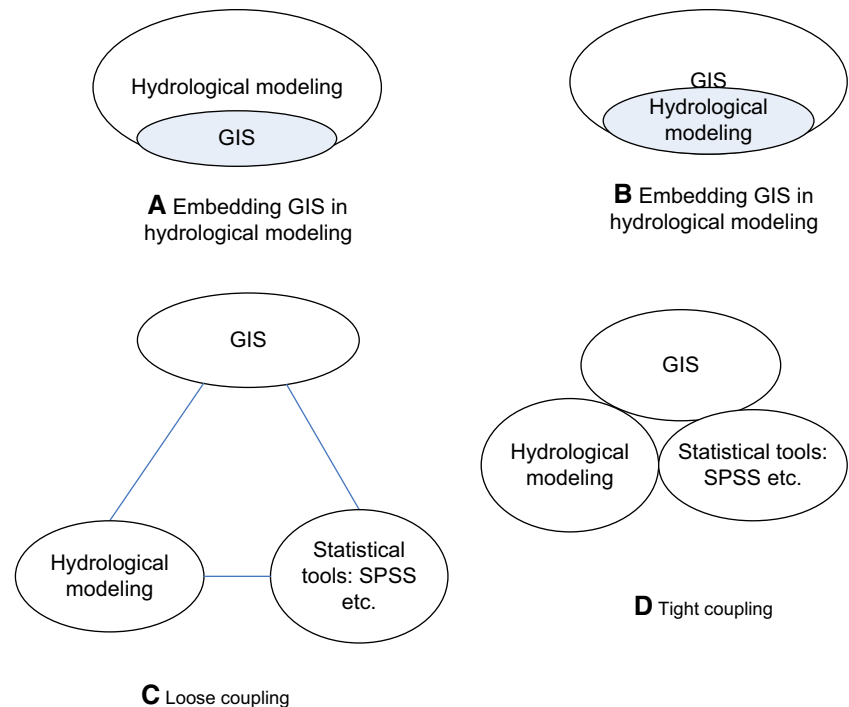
Hydrological modeling

GIS

**A** Embedding GIS in hydrological modeling

GIS

Hydrological modeling

**B** Embedding GIS in hydrological modeling

GIS

Hydrological modeling

Statistical tools: SPSS etc.

**C** Loose coupling

GIS

Hydrological modeling

Statistical tools: SPSS etc.

**D** Tight coupling